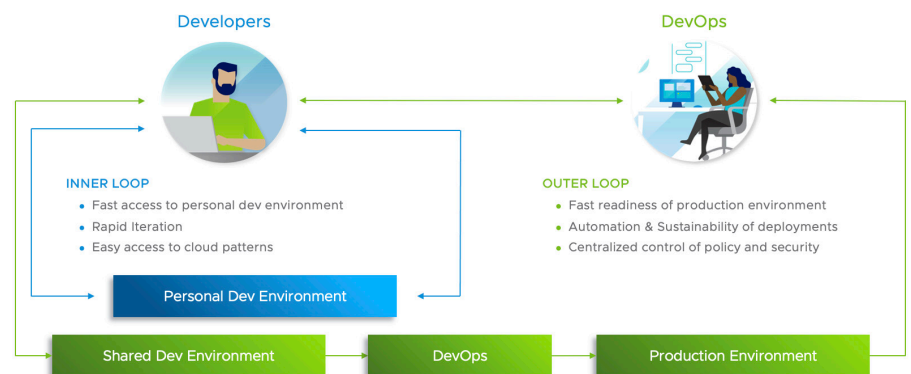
Developers

DevOps

INNER LOOP
- Fast access to personal dev environment
- Rapid Iteration
- Easy access to cloud patterns

OUTER LOOP
- Fast readiness of production environment
- Automation & Sustainability of deployments
- Centralized control of policy and security

Personal Dev Environment

Shared Dev Environment

DevOps

Production Environment